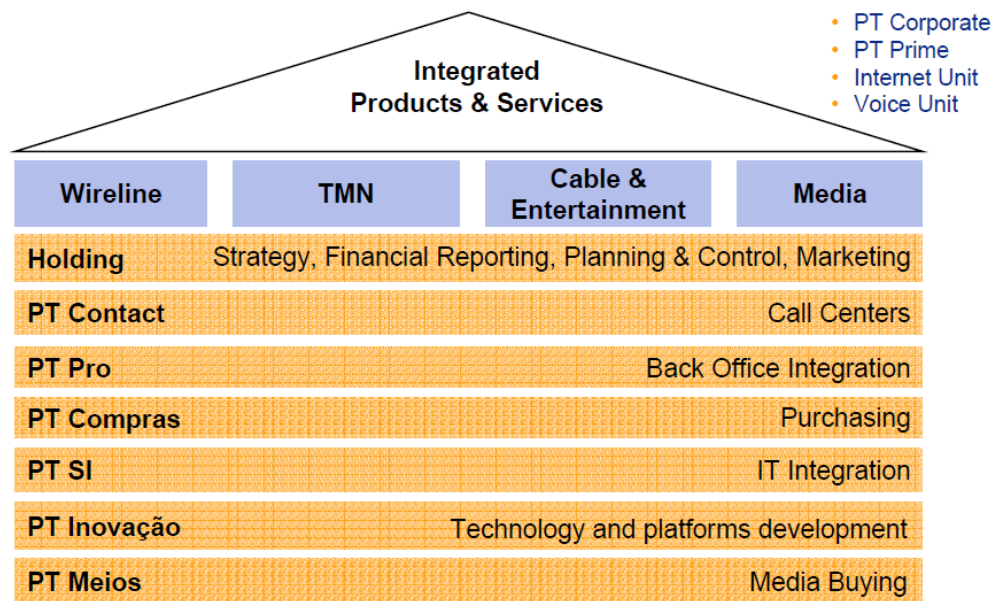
Integrated
Products & Services

• PT Corporate
• PT Prime
• Internet Unit
• Voice Unit

Wireline

TMN

Cable & Entertainment

Media

Holding Strategy, Financial Reporting, Planning & Control, Marketing

PT Contact Call Centers

PT Pro Back Office Integration

PT Compras Purchasing

PT SI IT Integration

PT Inovação Technology and platforms development

PT Meios Media Buying